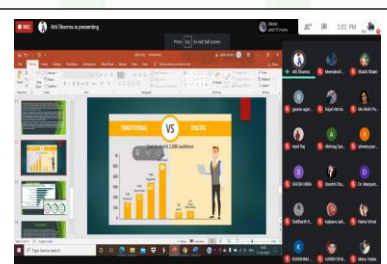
REC

Atti Sharma is presenting

Press Esc to exit full screen

2:02 PM

TRADITIONAL

VS

DIGITAL

Cost to reach 2,000 audience

Atti Sharma

Meenakshi...

Shakti Bhatt

gayatri agar...

Kajal Verma

Km Nidhi Pa...

Arpit Raj

Abhinay Sax...

shweta pan...

SAKSHI MIS...

Shruthi Dha...

Dr Manpreet...

Siddharth R...

Kalpana ver...

Pranvi Virnal

KARISHMA...

KANISH SHA...

Mona Yadav